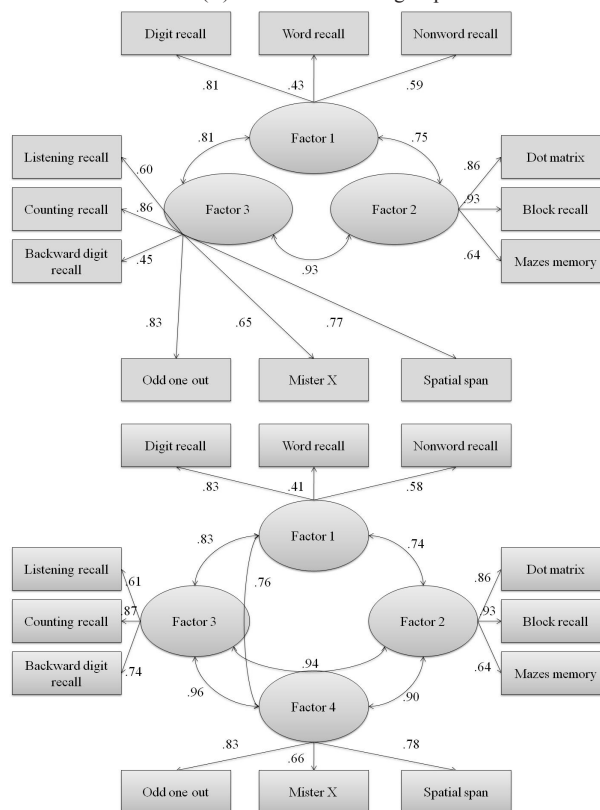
(a) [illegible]

Digit recall

Word recall

Nonword recall

.81

.43

.59

Factor 1

.81

.75

Listening recall

.60

.86

Dot matrix

Counting recall

.86

Factor 3

Factor 2

.93

Block recall

Backward digit recall

.45

.93

.64

Mazes memory

.83

.65

.77

Odd one out

Mister X

Spatial span

Digit recall

Word recall

Nonword recall

.83

.41

.58

Factor 1

.83

.74

.76

Listening recall

.61

.86

Dot matrix

Counting recall

.87

Factor 3

Factor 2

.93

Block recall

Backward digit recall

.74

.94

.64

Mazes memory

.96

Factor 4

.90

.83

.66

.78

Odd one out

Mister X

Spatial span